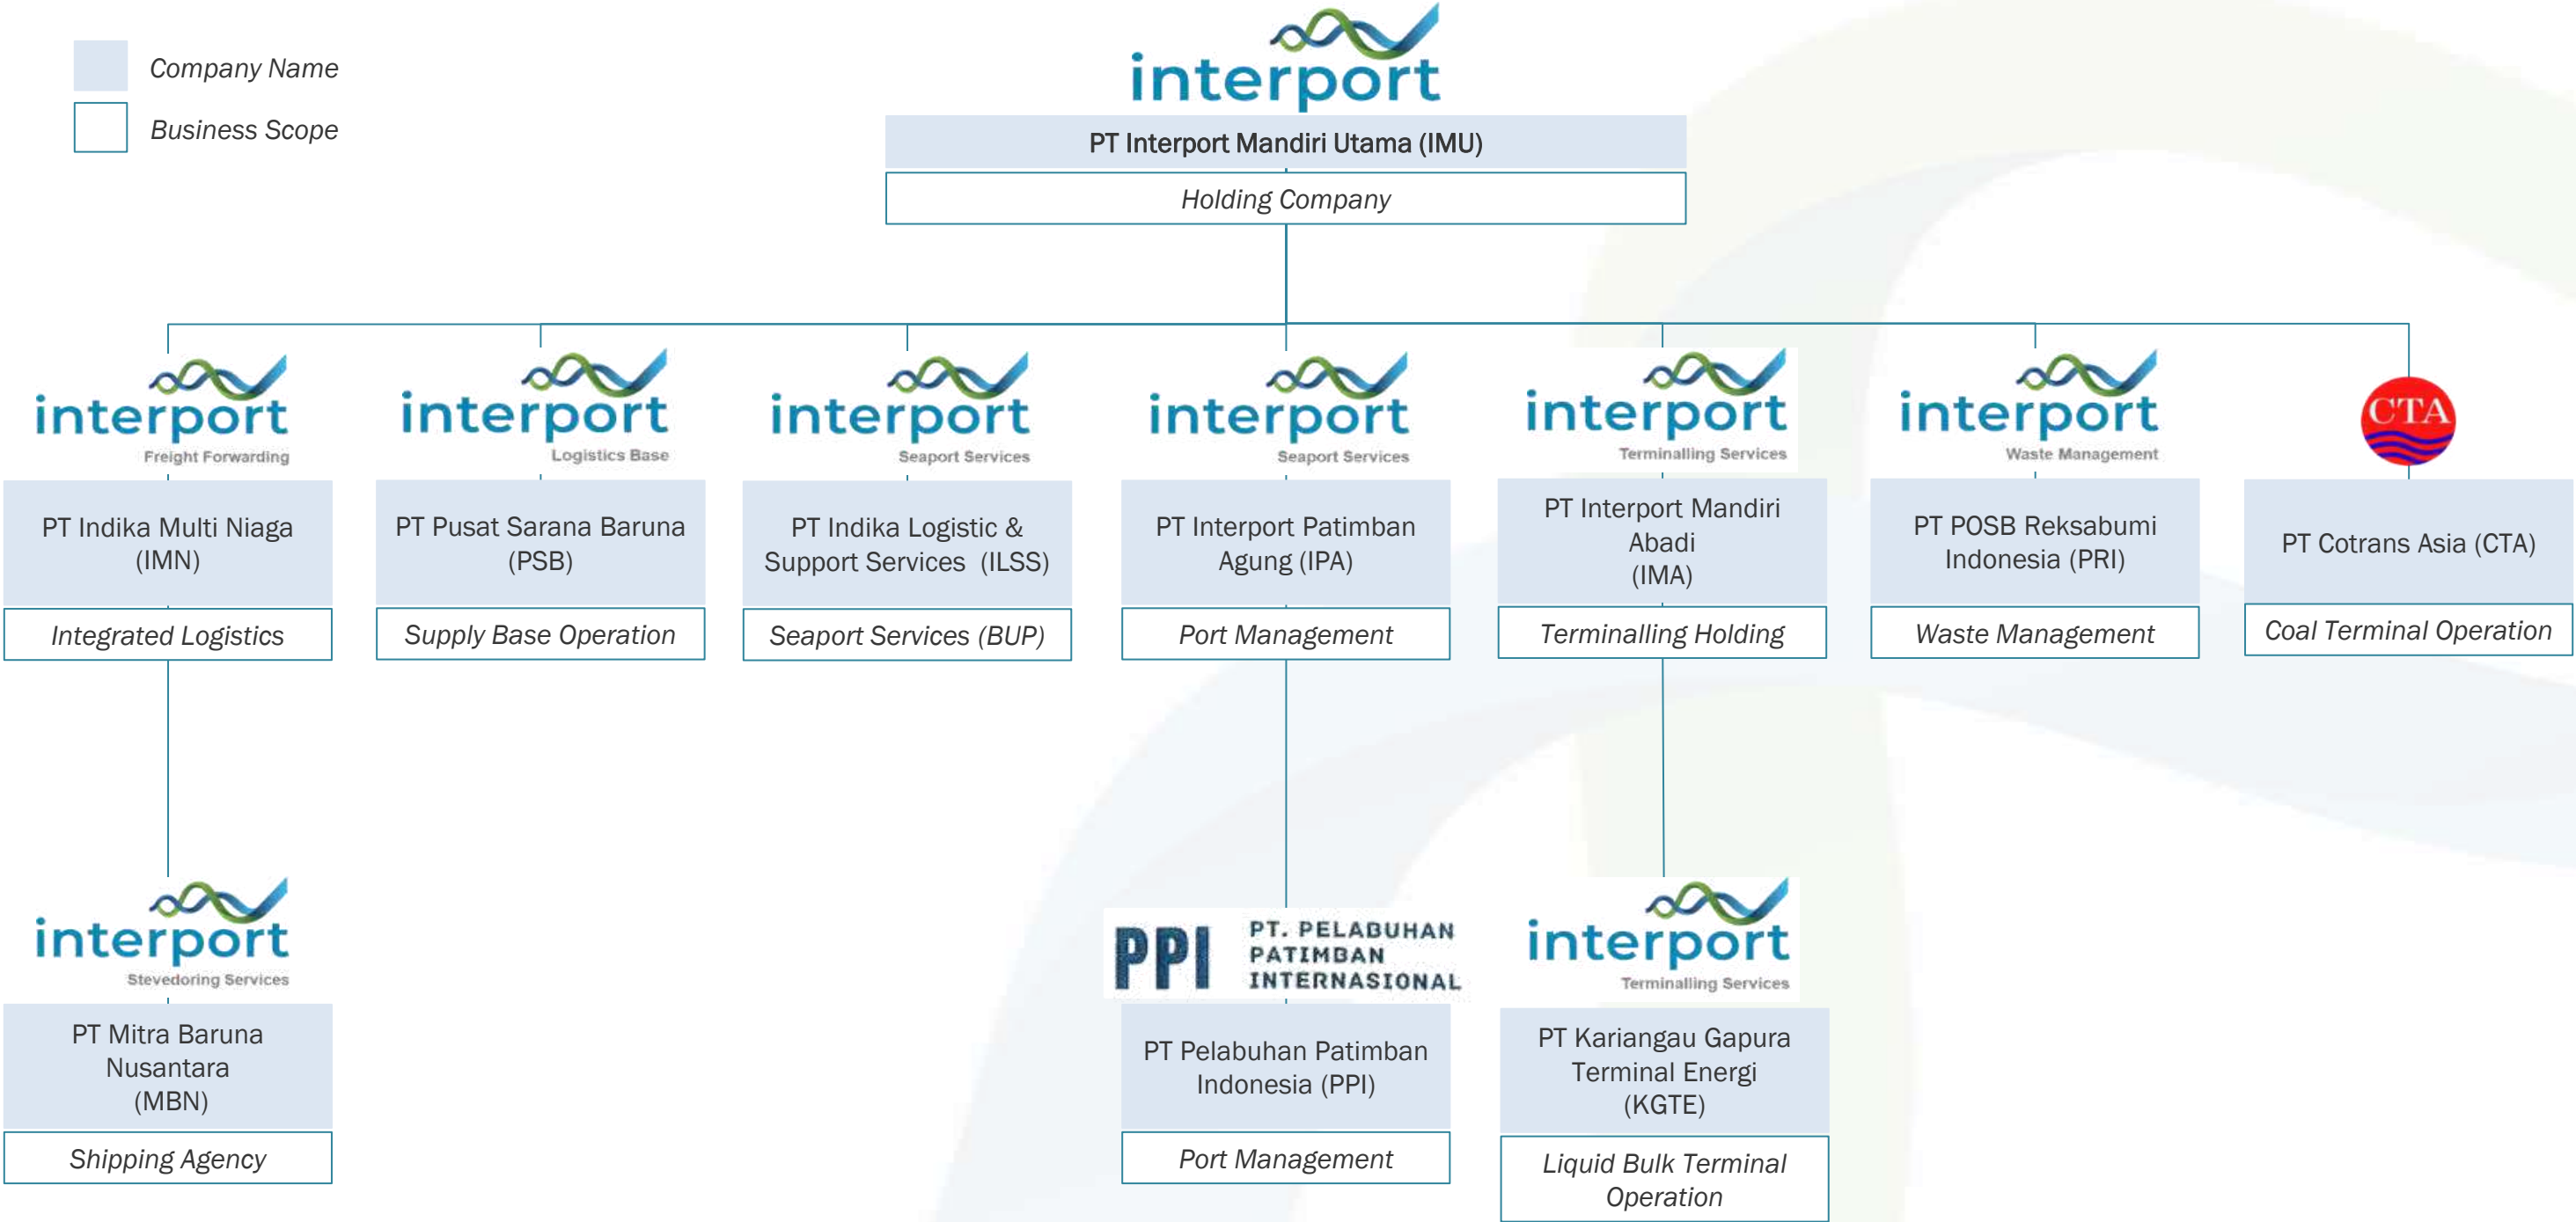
Company Name

Business Scope

interport

PT Interport Mandiri Utama (IMU)

Holding Company

interport Freight Forwarding

PT Indika Multi Niaga (IMN)

Integrated Logistics

interport Logistics Base

PT Pusat Sarana Baruna (PSB)

Supply Base Operation

interport Seaport Services

PT Indika Logistic & Support Services (ILSS)

Seaport Services (BUP)

interport Seaport Services

PT Interport Patimban Agung (IPA)

Port Management

interport Terminalling Services

PT Interport Mandiri Abadi (IMA)

Terminalling Holding

interport Waste Management

PT POSB Reksabumi Indonesia (PRI)

Waste Management

CTA

PT Cotrans Asia (CTA)

Coal Terminal Operation

interport Stevedoring Services

PT Mitra Baruna Nusantara (MBN)

Shipping Agency

PPI PT. PELABUHAN PATIMBAN INTERNASIONAL

PT Pelabuhan Patimban Indonesia (PPI)

Port Management

interport Terminalling Services

PT Kariangau Gapura Terminal Energi (KGTE)

Liquid Bulk Terminal Operation